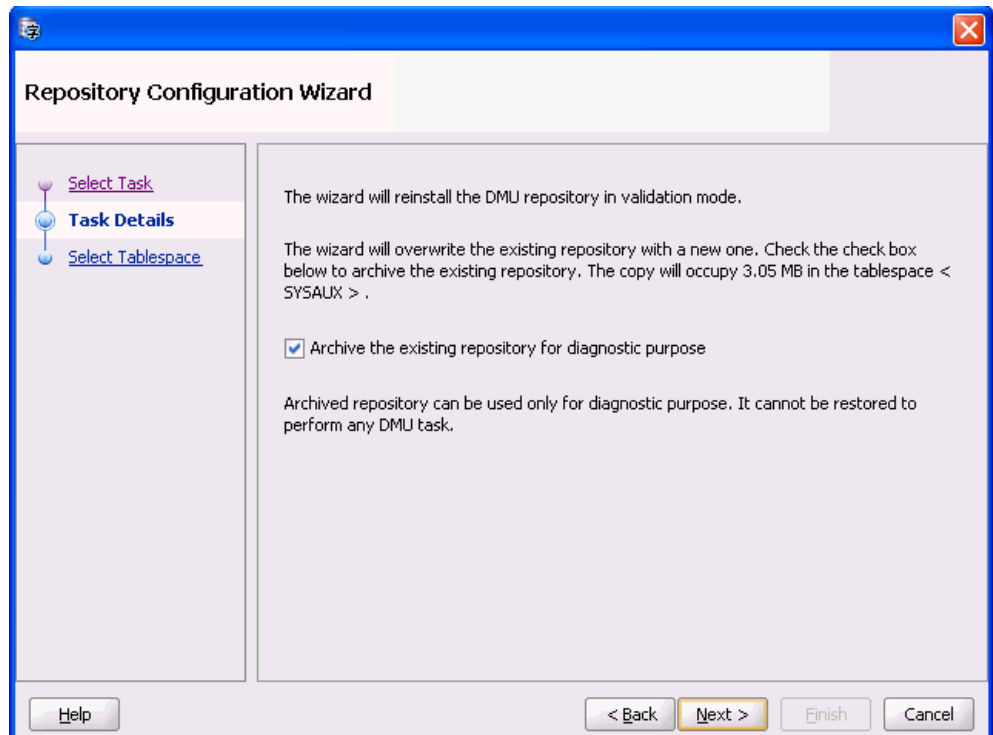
Repository Configuration Wizard

Select Task
Task Details
Select Tablespace

The wizard will reinstall the DMU repository in validation mode.

The wizard will overwrite the existing repository with a new one. Check the check box below to archive the existing repository. The copy will occupy 3.05 MB in the tablespace < SYSAUX > .

Archive the existing repository for diagnostic purpose

Archived repository can be used only for diagnostic purpose. It cannot be restored to perform any DMU task.

Help

< Back

Next >

Finish

Cancel